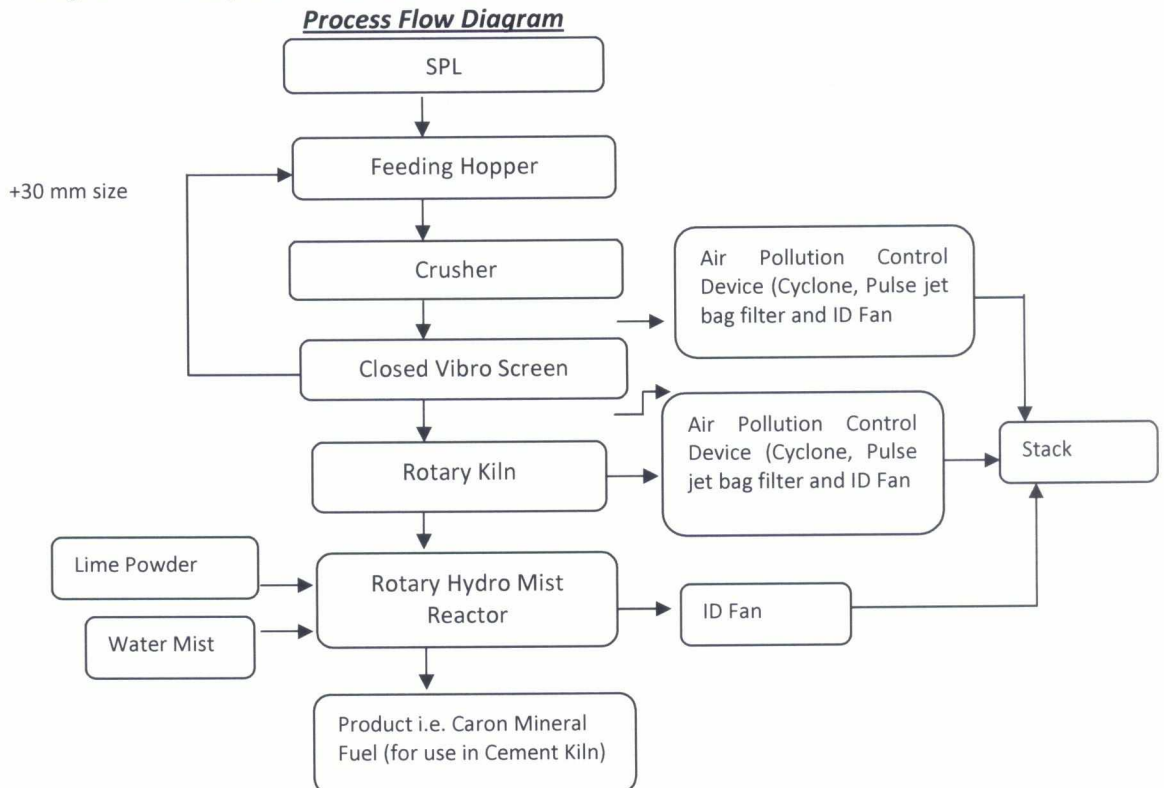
Process Flow Diagram

SPL

Feeding Hopper

+30 mm size

Crusher

Air Pollution Control Device (Cyclone, Pulse jet bag filter and ID Fan

Closed Vibro Screen

Air Pollution Control Device (Cyclone, Pulse jet bag filter and ID Fan

Stack

Rotary Kiln

Lime Powder

Rotary Hydro Mist Reactor

ID Fan

Water Mist

Product i.e. Caron Mineral Fuel (for use in Cement Kiln)